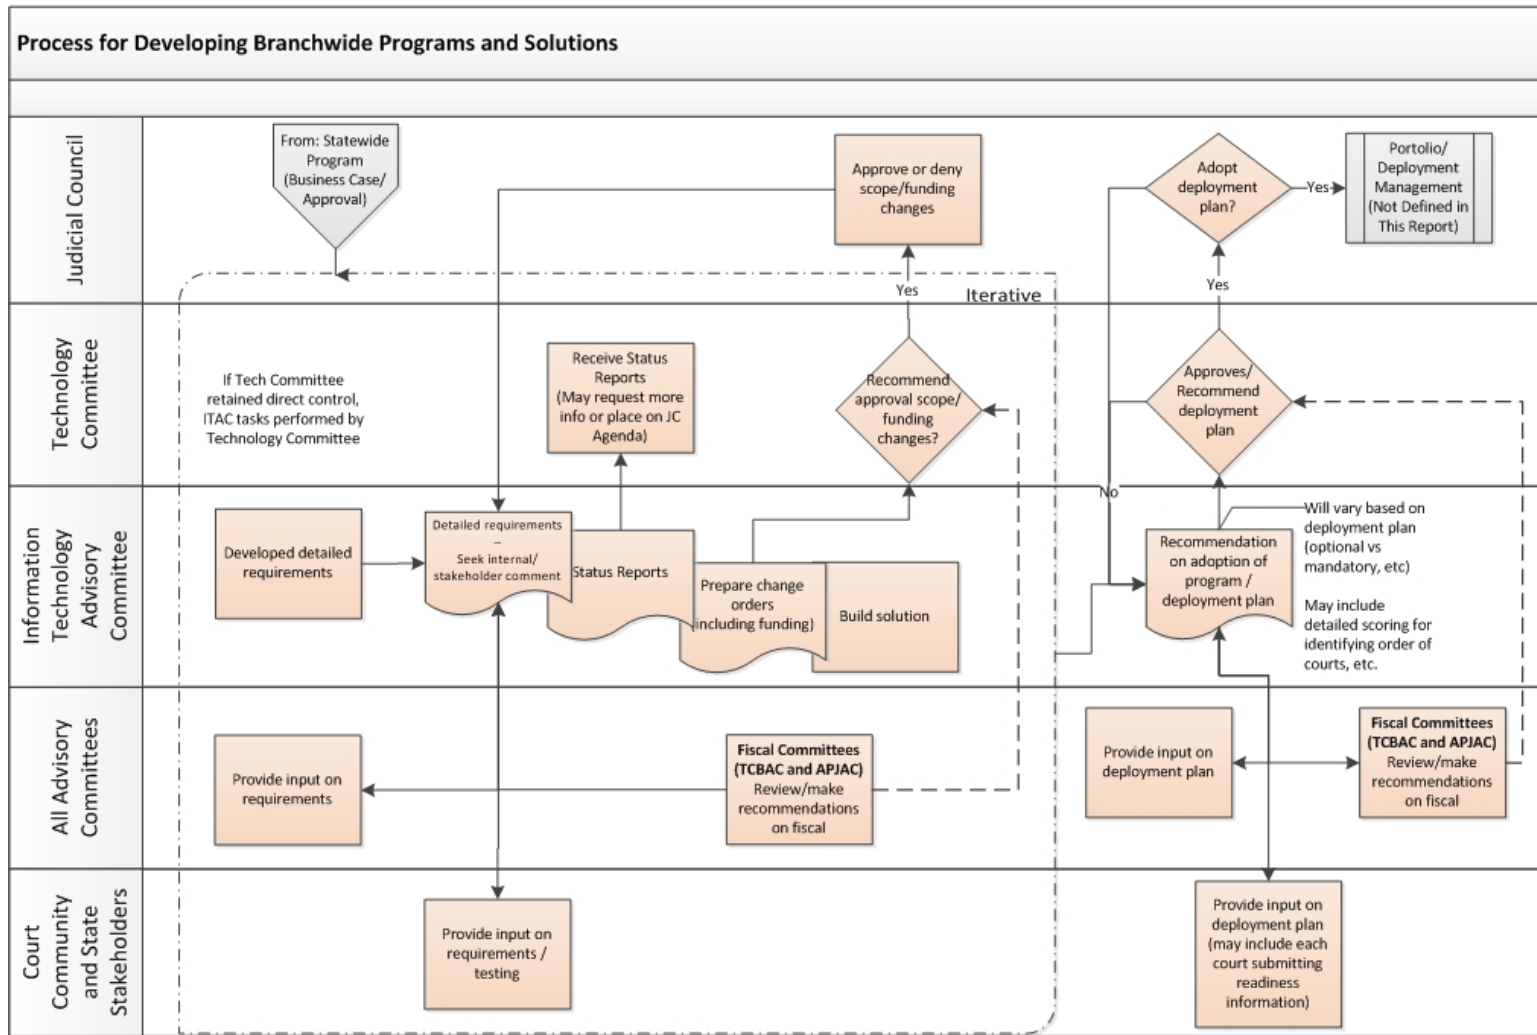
Process for Developing Branchwide Programs and Solutions

Judicial Council

From: Statewide Program (Business Case/ Approval)

Approve or deny scope/funding changes

Adopt deployment plan?

Yes

Portolio/ Deployment Management (Not Defined in This Report)

Yes

Iterative

Yes

Technology Committee

If Tech Committee retained direct control, ITAC tasks performed by Technology Committee

Receive Status Reports (May request more info or place on JC Agenda)

Recommend approval scope/ funding changes?

Approves/ Recommend deployment plan

No

Information Technology Advisory Committee

Developed detailed requirements

Detailed requirements – Seek internal/ stakeholder comment

Status Reports

Prepare change orders (including funding)

Build solution

Recommendation on adoption of program / deployment plan

Will vary based on deployment plan (optional vs mandatory, etc)

May include detailed scoring for identifying order of courts, etc.

All Advisory Committees

Provide input on requirements

Fiscal Committees (TCBAC and APJAC) Review/make recommendations on fiscal

Provide input on deployment plan

Fiscal Committees (TCBAC and APJAC) Review/make recommendations on fiscal

Court Community and State Stakeholders

Provide input on requirements / testing

Provide input on deployment plan (may include each court submitting readiness information)